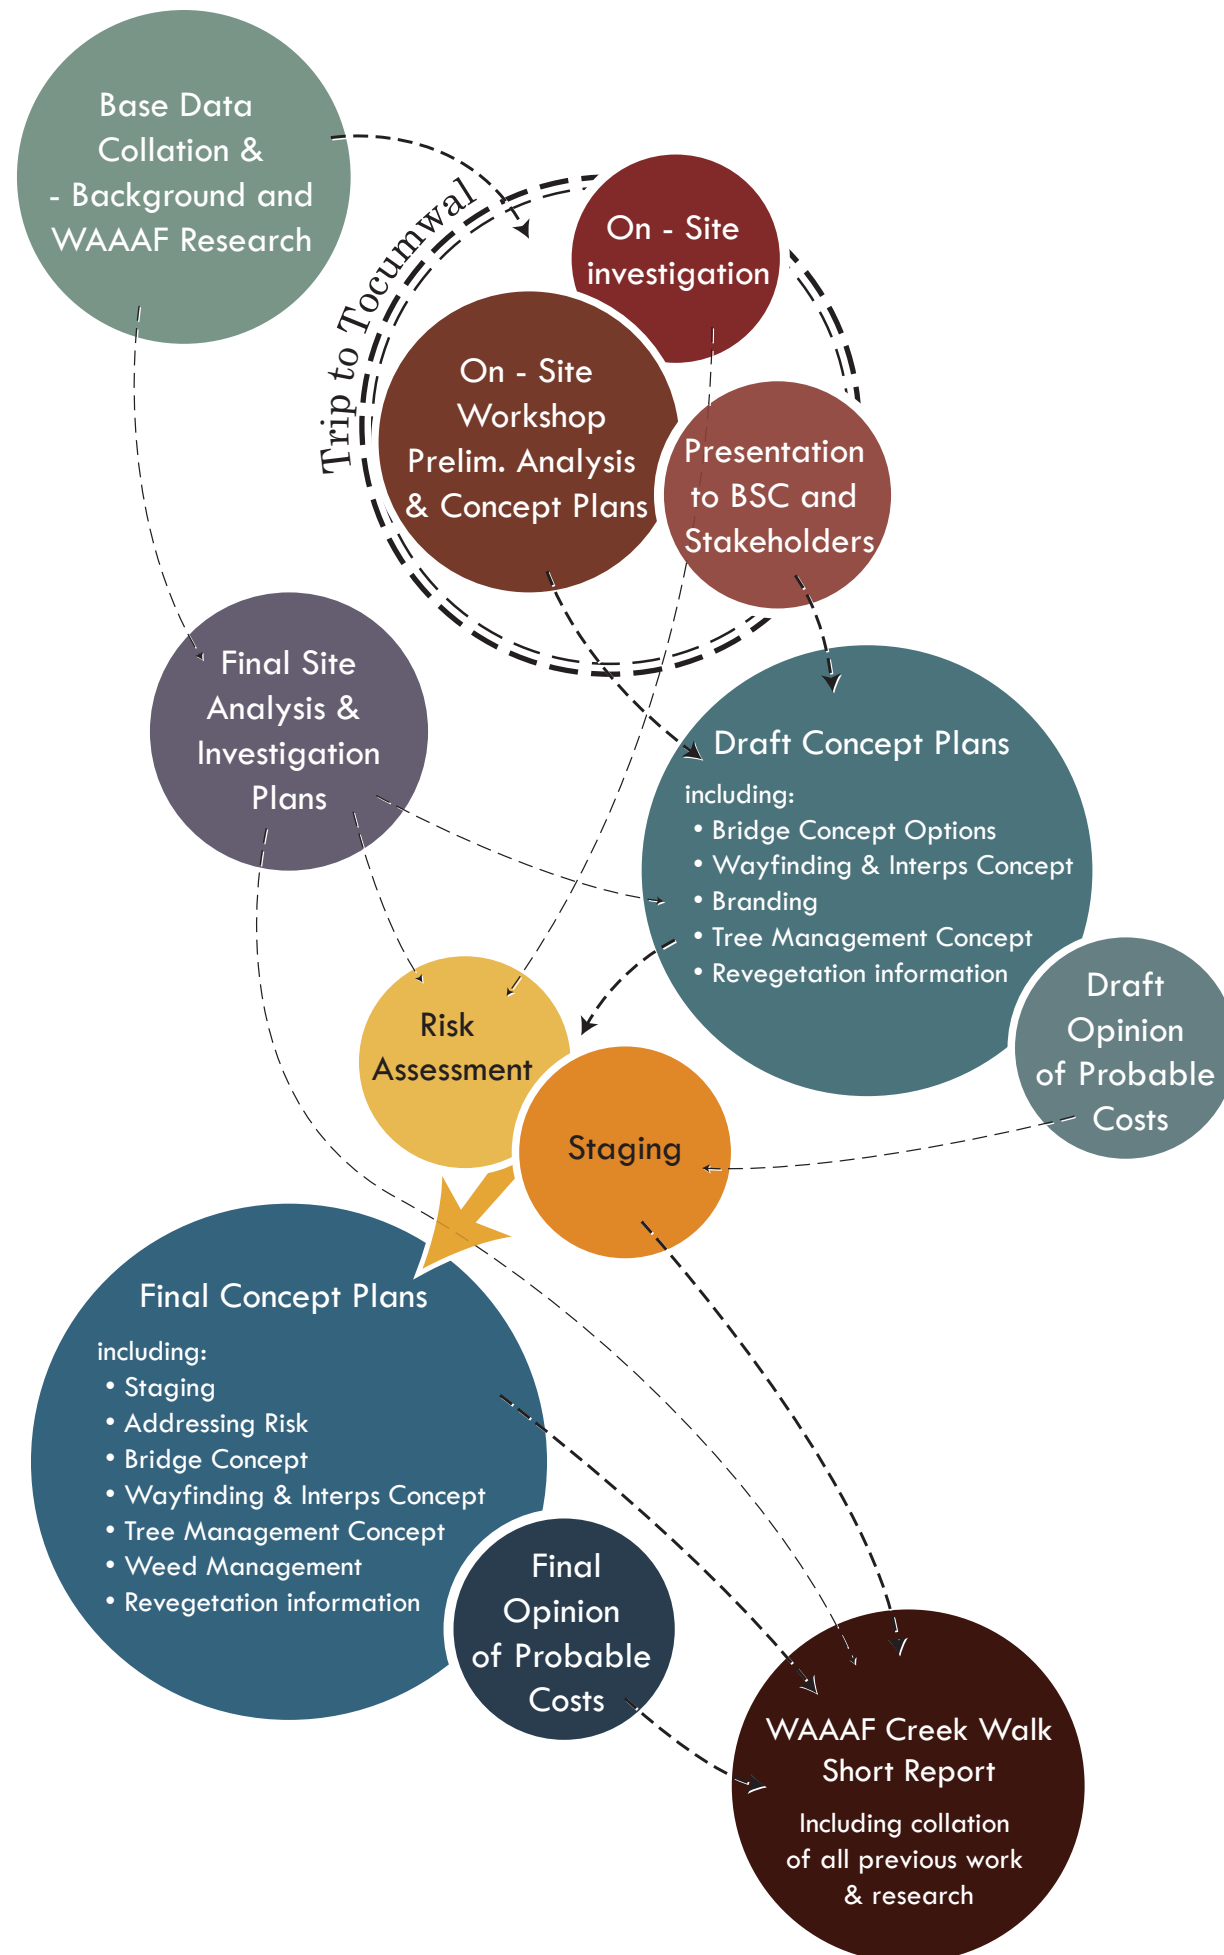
Base Data Collation & - Background and WAAAF Research

Trip to Tocumwal

On - Site investigation

On - Site Workshop Prelim. Analysis & Concept Plans

Presentation to BSC and Stakeholders

Final Site Analysis & Investigation Plans

Draft Concept Plans

including:
• Bridge Concept Options
• Wayfinding & Interps Concept
• Branding
• Tree Management Concept
• Revegetation information

Draft Opinion of Probable Costs

Risk Assessment

Staging

Final Concept Plans

including:
• Staging
• Addressing Risk
• Bridge Concept
• Wayfinding & Interps Concept
• Tree Management Concept
• Weed Management
• Revegetation information

Final Opinion of Probable Costs

WAAAF Creek Walk Short Report

Including collation of all previous work & research